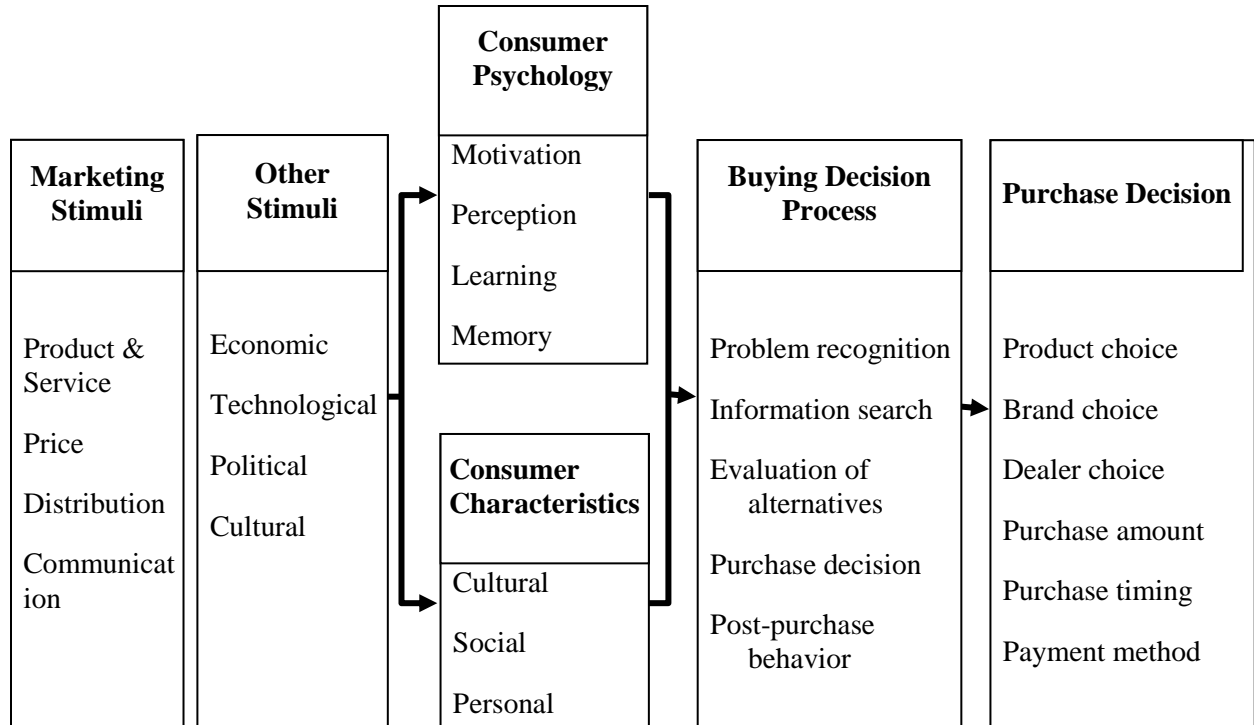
Marketing Stimuli

Product & Service

Price

Distribution

Communication

Other Stimuli

Economic

Technological

Political

Cultural

Consumer Psychology

Motivation

Perception

Learning

Memory

Consumer Characteristics

Cultural

Social

Personal

Buying Decision Process

Problem recognition

Information search

Evaluation of alternatives

Purchase decision

Post-purchase behavior

Purchase Decision

Product choice

Brand choice

Dealer choice

Purchase amount

Purchase timing

Payment method